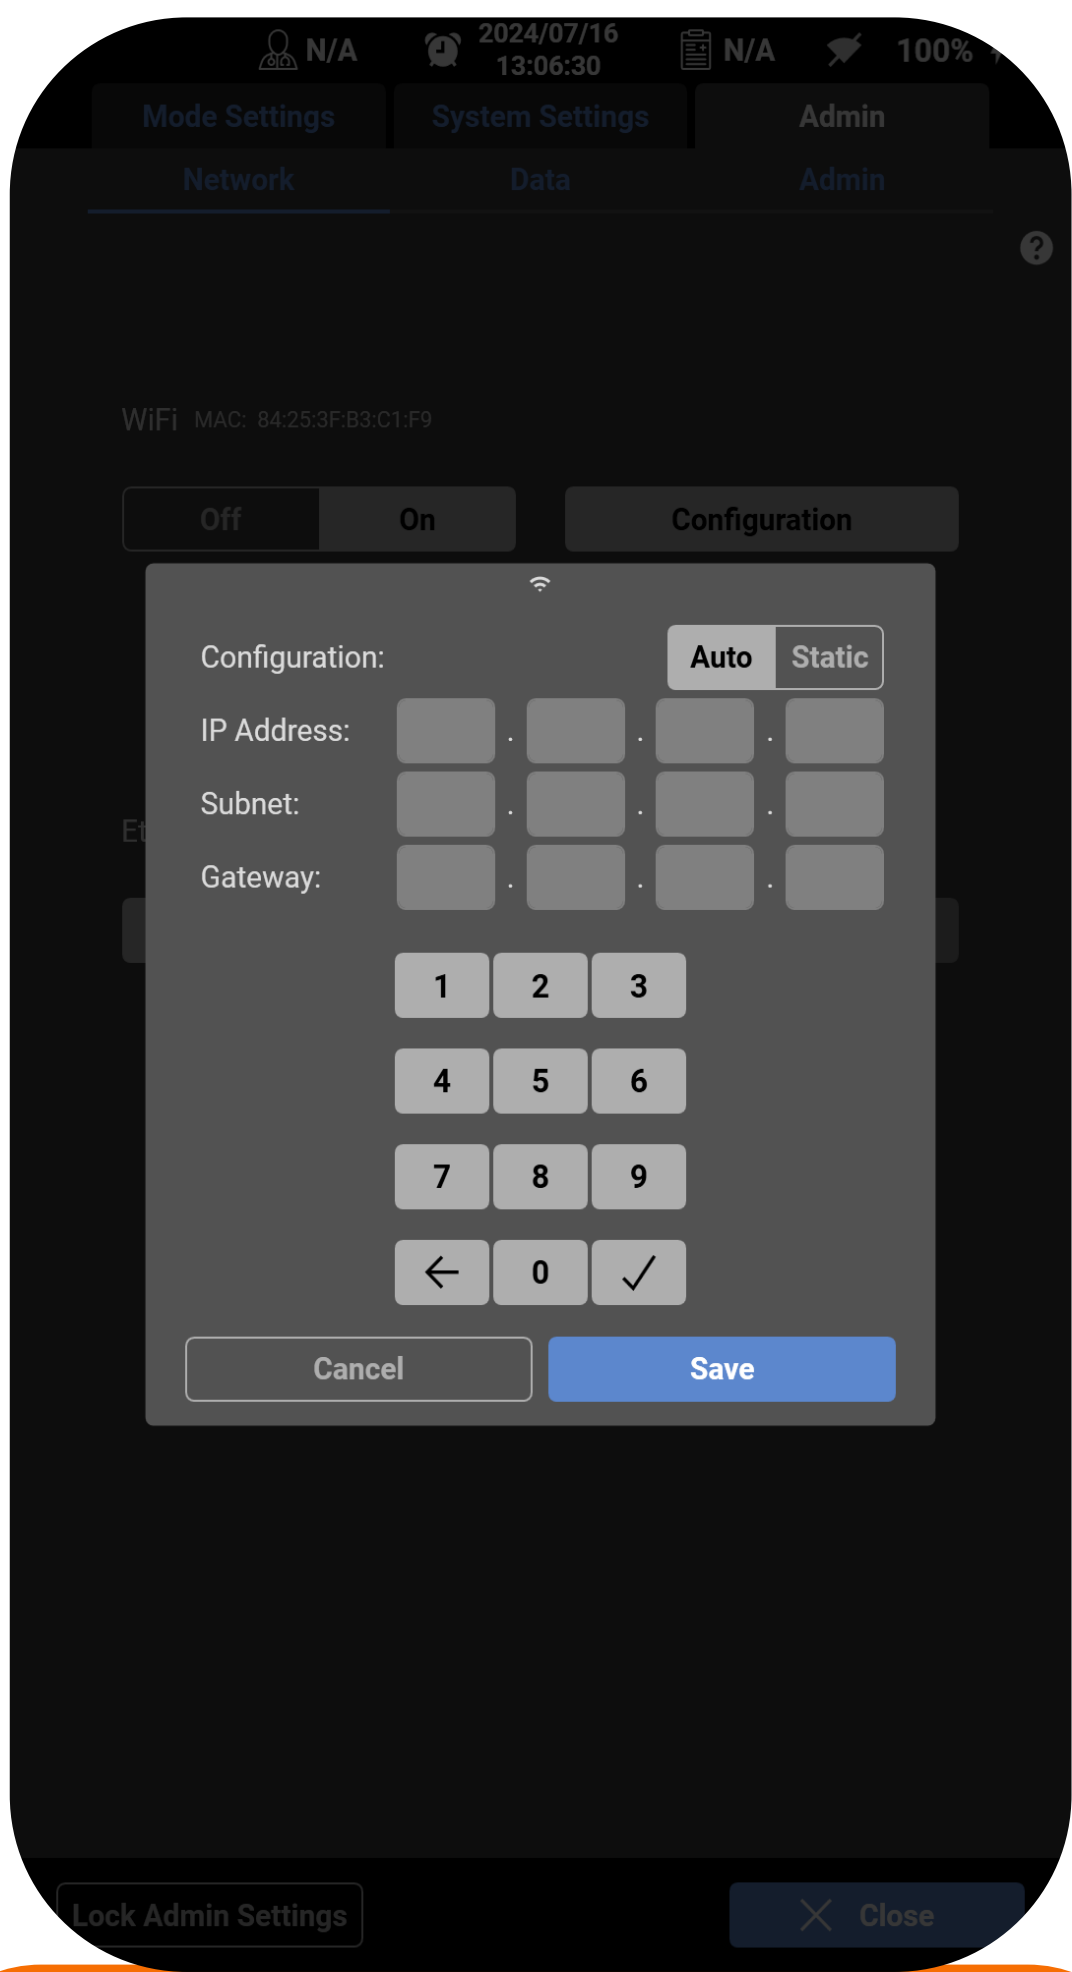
N/A 2024/07/16 13:06:30 N/A 100%

Mode Settings System Settings Admin

Network Data Admin

?

WiFi MAC: 84:25:3F:B3:C1:F9

Off On Configuration

Et

Configuration: Auto Static

IP Address: . . .

Subnet: . . .

Gateway: . . .

1 2 3

4 5 6

7 8 9

← 0 ✓

Cancel Save

Lock Admin Settings Close